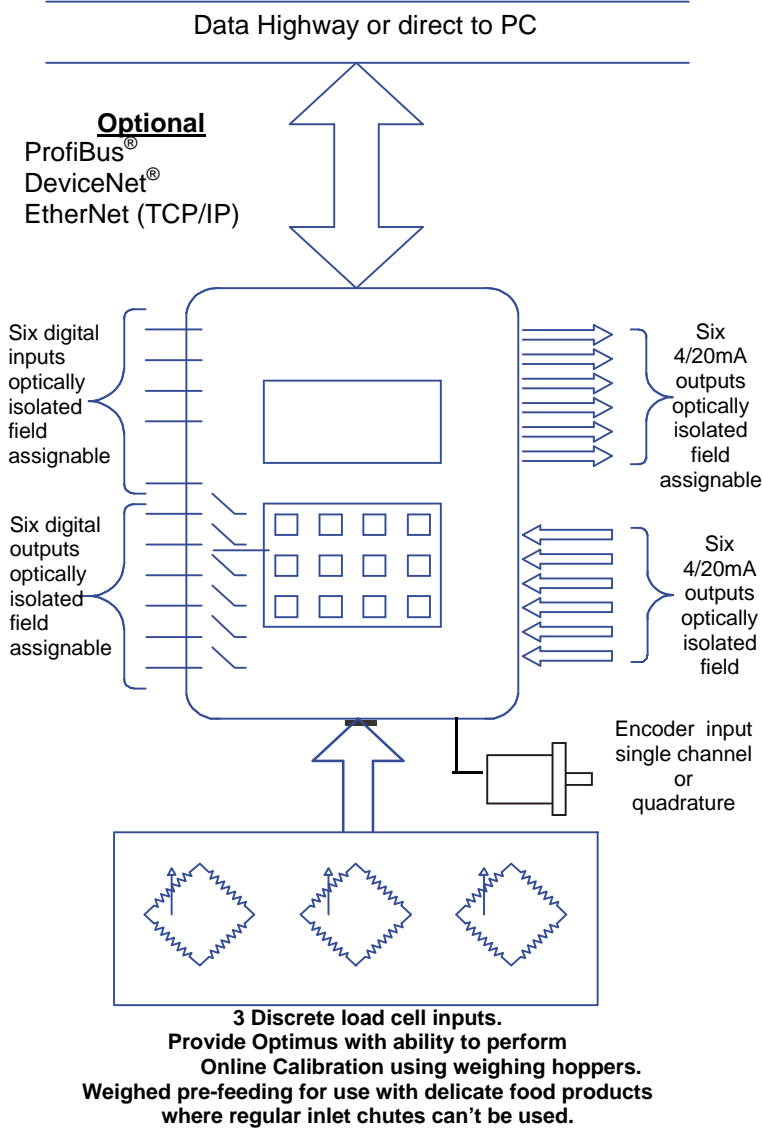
Data Highway or direct to PC

Optional
ProfiBus®
DeviceNet®
EtherNet (TCP/IP)

Six digital inputs optically isolated field assignable

Six digital outputs optically isolated field assignable

Six 4/20mA outputs optically isolated field assignable

Six 4/20mA outputs optically isolated field

Encoder input single channel or quadrature

3 Discrete load cell inputs.
Provide Optimus with ability to perform Online Calibration using weighing hoppers.
Weighed pre-feeding for use with delicate food products where regular inlet chutes can't be used.